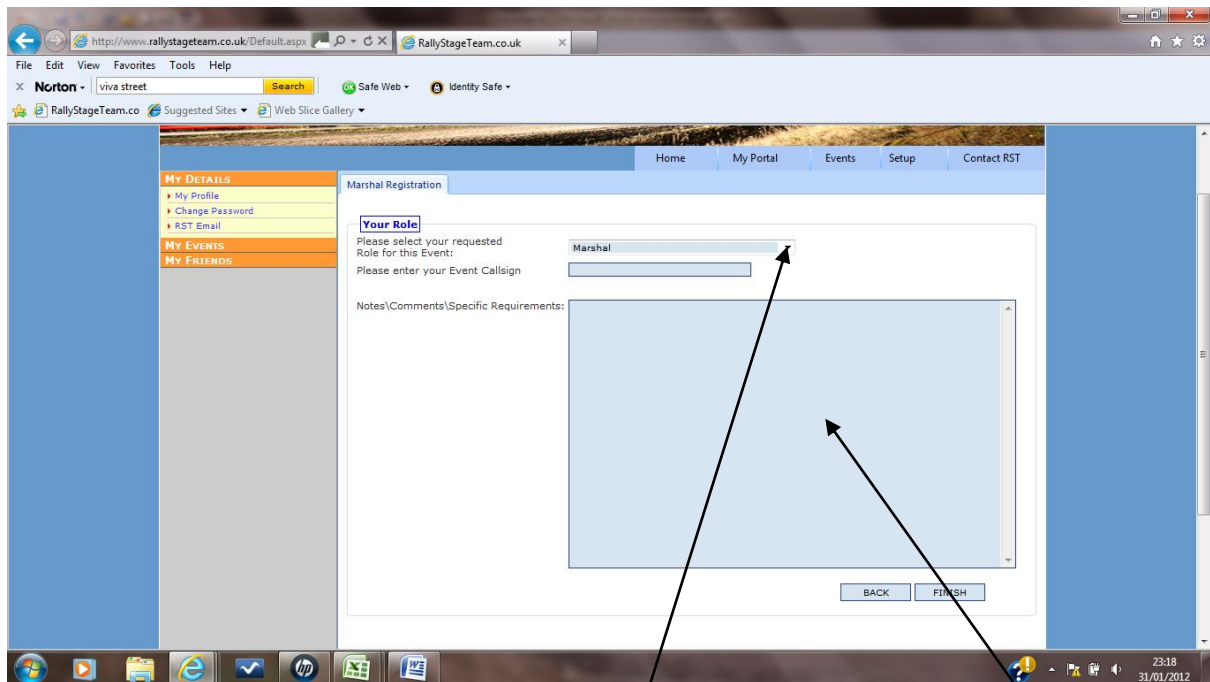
http://www.rallystageteam.co.uk/Default.aspx
RallyStageTeam.co.uk

File Edit View Favorites Tools Help

Norton viva street Search Safe Web Identity Safe

RallyStageTeam.co Suggested Sites Web Slice Gallery

Home My Portal Events Setup Contact RST

MY DETAILS
My Profile
Change Password
RST Email
MY EVENTS
MY FRIENDS

Marshal Registration

Your Role
Please select your requested Role for this Event: Marshal
Please enter your Event Callsign

Notes\Comments\Specific Requirements:

BACK FINISH

23:18
31/01/2012